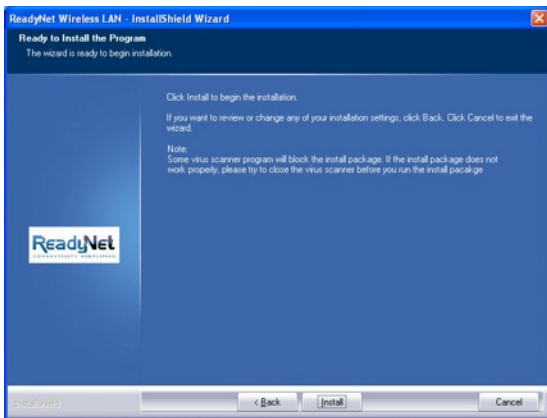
ReadyNet Wireless LAN - InstallShield Wizard

Ready to Install the Program

The wizard is ready to begin installation.

Click Install to begin the installation.

If you want to review or change any of your installation settings, click Back. Click Cancel to exit the wizard.

Note:
Some virus scanner program will block the install package. If the install package does not work properly, please try to close the virus scanner before you run the install pacakge

ReadyNet
CONNECTIVITY SIMPLIFIED

InstallShield

< Back

Install

Cancel